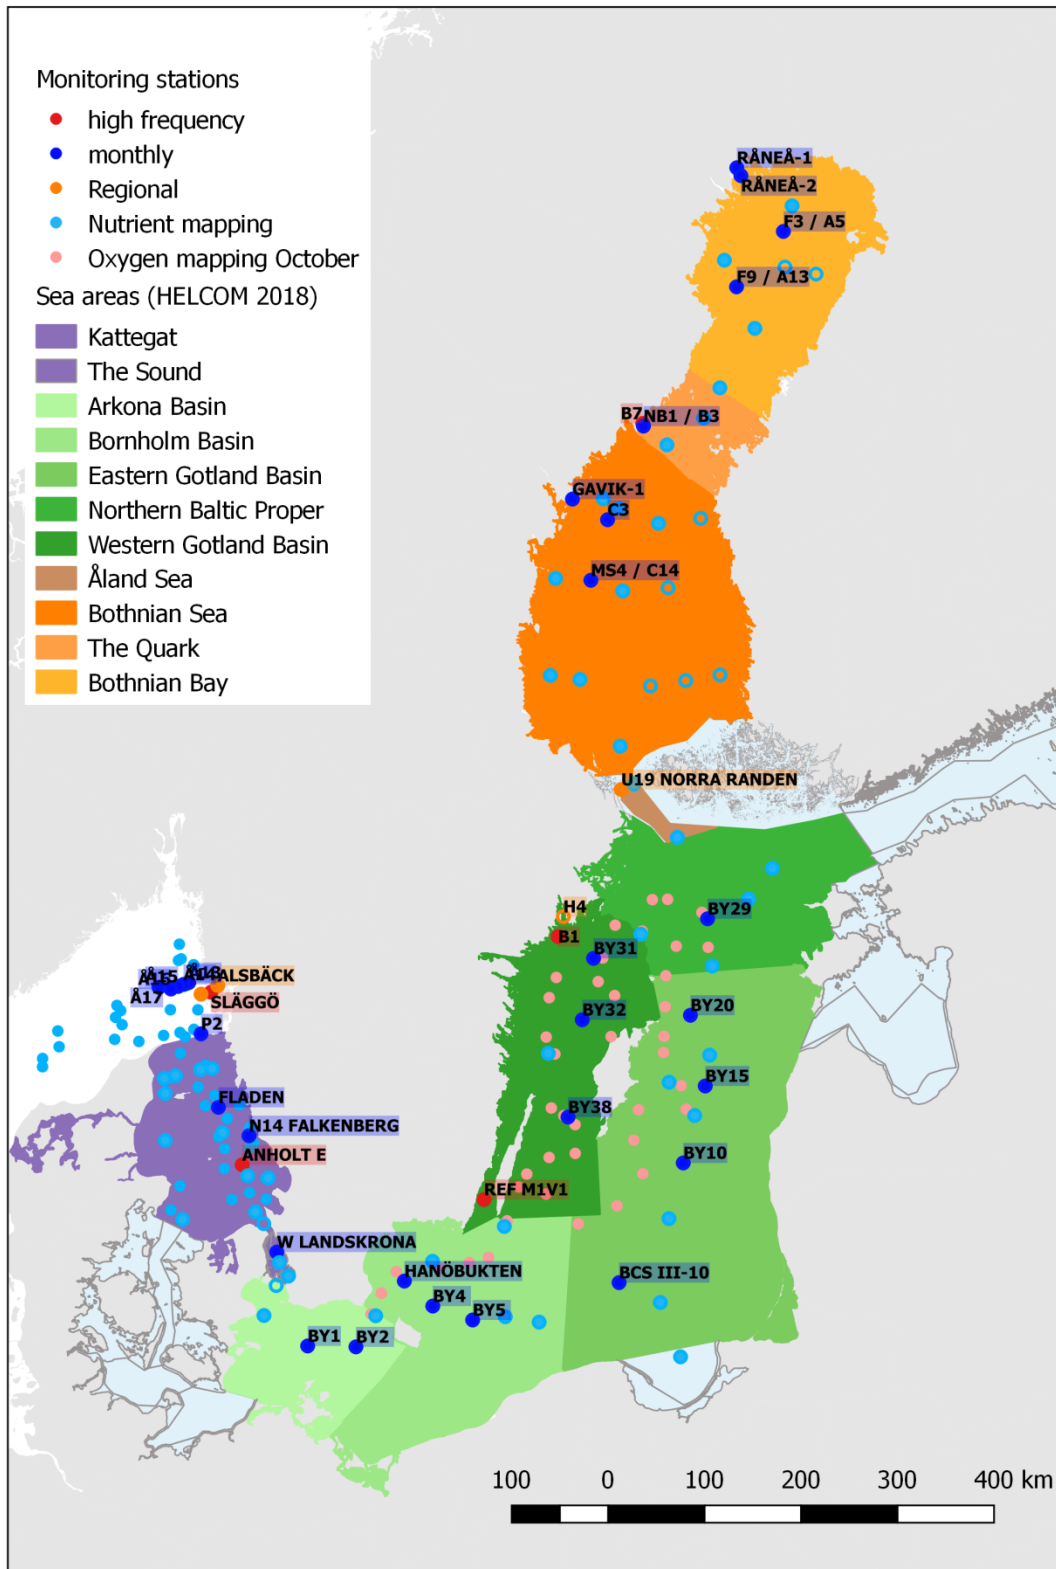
Monitoring stations
high frequency
monthly
Regional
Nutrient mapping
Oxygen mapping October
Sea areas (HELCOM 2018)
Kattegat
The Sound
Arkona Basin
Bornholm Basin
Eastern Gotland Basin
Northern Baltic Proper
Western Gotland Basin
Åland Sea
Bothnian Sea
The Quark
Bothnian Bay

RÅNEÅ-1
RÅNEÅ-2
F3 / A5
F9 / A13
B7
NB1 / B3
GAVIK-1
C3
MS4 / C14
U19 NORRA RANDEN
H4
B1
BY29
BY31
BY32
BY20
BY15
BY38
BY10
REF M1V1
BCS III-10
Å15
Å14
Å17
ALSBÄCK
SLÄGGÖ
P2
FLADEN
N14 FALKENBERG
ANHOLT E
W LANDSKRONA
HANÖBUKTEN
BY4
BY5
BY1
BY2

100 0 100 200 300 400 km